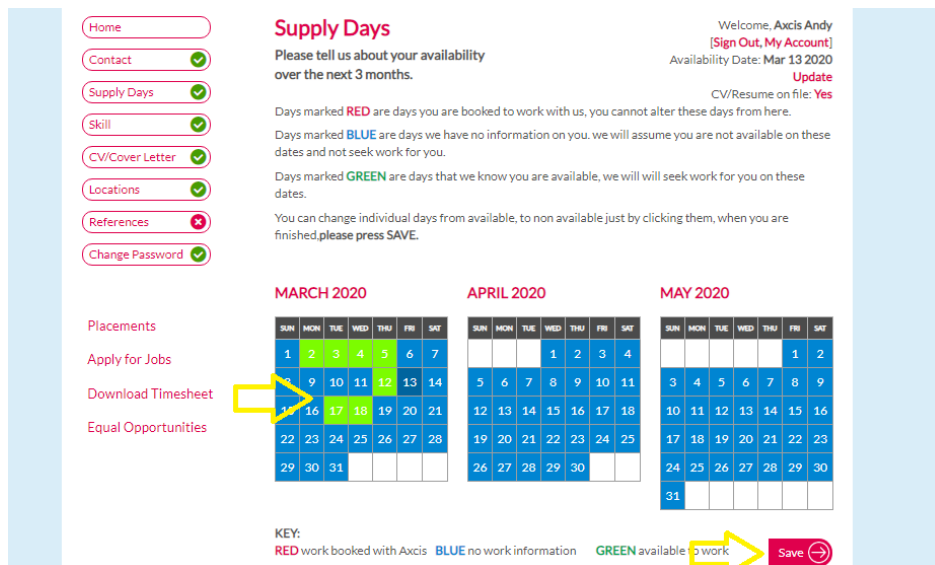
Home
Contact
Supply Days
Skill
CV/Cover Letter
Locations
References
Change Password

Placements
Apply for Jobs
Download Timesheet
Equal Opportunities

Supply Days

Please tell us about your availability over the next 3 months.

Welcome, Axcis Andy
[Sign Out, My Account]
Availability Date: Mar 13 2020
Update
CV/Resume on file: Yes

Days marked RED are days you are booked to work with us, you cannot alter these days from here.

Days marked BLUE are days we have no information on you. we will assume you are not available on these dates and not seek work for you.

Days marked GREEN are days that we know you are available, we will will seek work for you on these dates.

You can change individual days from available, to non available just by clicking them, when you are finished,please press SAVE.

MARCH 2020

| SUN | MON | TUE | WED | THU | FRI | SAT |
|---|---|---|---|---|---|---|
| 1 | 2 | 3 | 4 | 5 | 6 | 7 |
| 8 | 9 | 10 | 11 | 12 | 13 | 14 |
| 15 | 16 | 17 | 18 | 19 | 20 | 21 |
| 22 | 23 | 24 | 25 | 26 | 27 | 28 |
| 29 | 30 | 31 | | | | |

APRIL 2020

| SUN | MON | TUE | WED | THU | FRI | SAT |
|---|---|---|---|---|---|---|
| | | | 1 | 2 | 3 | 4 |
| 5 | 6 | 7 | 8 | 9 | 10 | 11 |
| 12 | 13 | 14 | 15 | 16 | 17 | 18 |
| 19 | 20 | 21 | 22 | 23 | 24 | 25 |
| 26 | 27 | 28 | 29 | 30 | | |

MAY 2020

| SUN | MON | TUE | WED | THU | FRI | SAT |
|---|---|---|---|---|---|---|
| | | | | | 1 | 2 |
| 3 | 4 | 5 | 6 | 7 | 8 | 9 |
| 10 | 11 | 12 | 13 | 14 | 15 | 16 |
| 17 | 18 | 19 | 20 | 21 | 22 | 23 |
| 24 | 25 | 26 | 27 | 28 | 29 | 30 |
| 31 | | | | | | |

KEY:
RED work booked with Axcis BLUE no work information GREEN available to work

Save